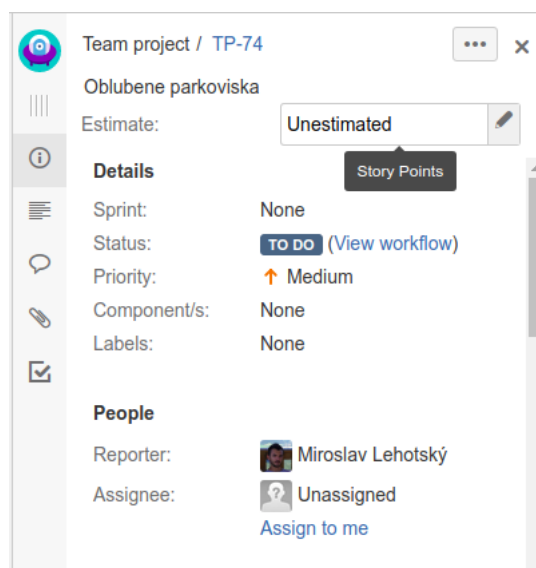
Team project / TP-74

•••

×

Oblubene parkoviska

Estimate: Unestimated

Story Points

Details

Sprint: None

Status: TO DO (View workflow)

Priority: ↑ Medium

Component/s: None

Labels: None

People

Reporter: Miroslav Lehotský

Assignee: Unassigned

Assign to me